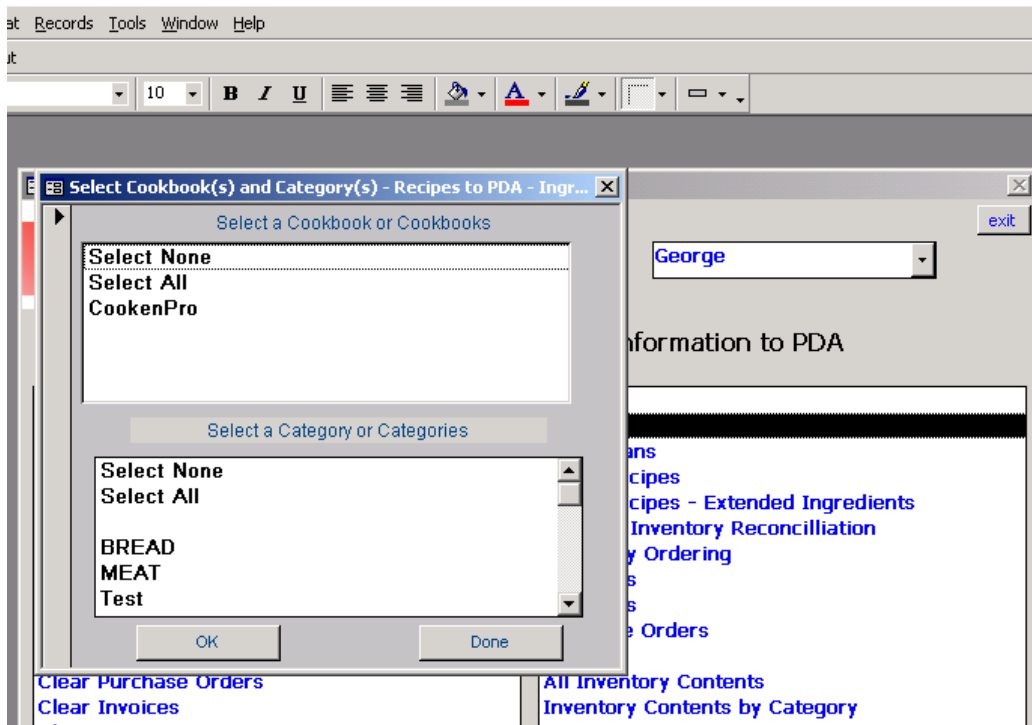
at Records Tools Window Help
ut
10 B I U A

Select Cookbook(s) and Category(s) - Recipes to PDA - Ingr...
Select a Cookbook or Cookbooks
Select None
Select All
CookenPro
Select a Category or Categories
Select None
Select All

BREAD
MEAT
Test
OK
Done

exit
George
nformation to PDA
ans
cipes
cipes - Extended Ingredients
Inventory Reconcilliation
y Ordering
s
s
e Orders
Clear Purchase Orders
Clear Invoices
All Inventory Contents
Inventory Contents by Category